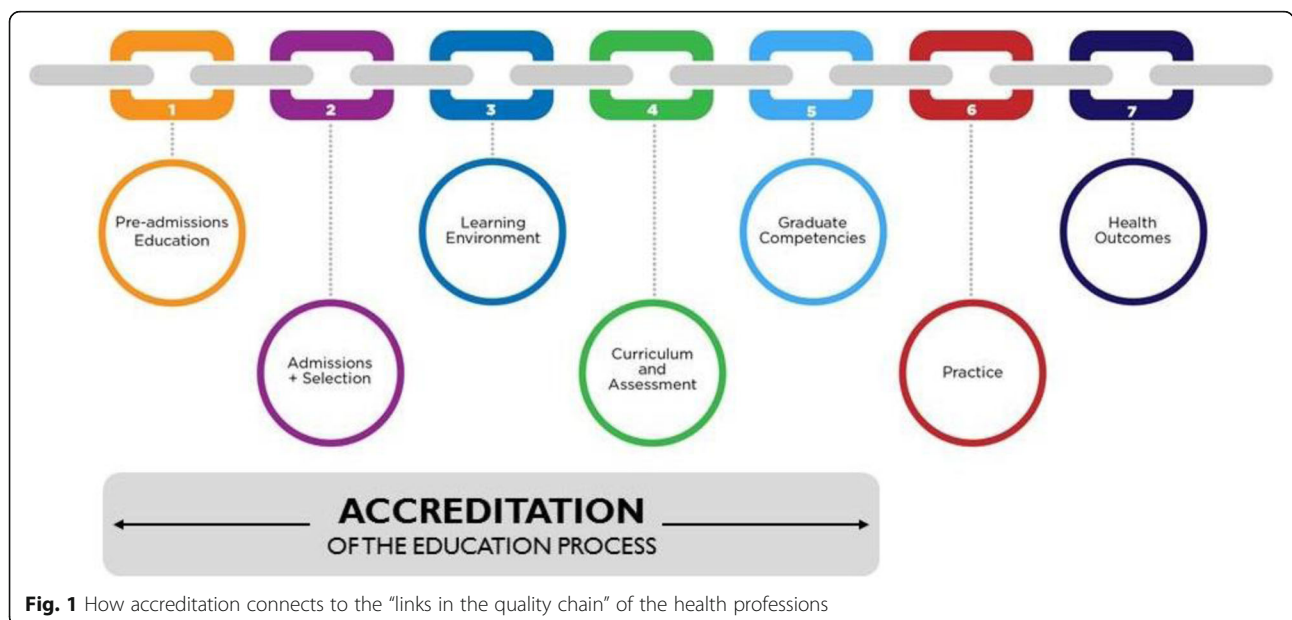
1

2

3

4

5

6

7

Pre-admissions Education

Learning Environment

Graduate Competencies

Health Outcomes

Admissions + Selection

Curriculum and Assessment

Practice

ACCREDITATION
OF THE EDUCATION PROCESS

**Fig. 1** How accreditation connects to the "links in the quality chain" of the health professions